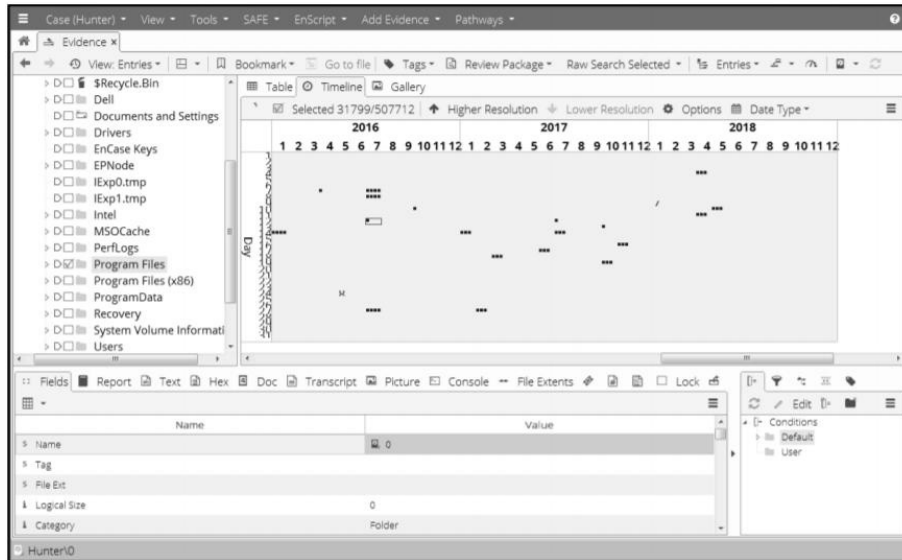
Case (Hunter) ▾ View ▾ Tools ▾ SAFE ▾ EnScript ▾ Add Evidence ▾ Pathways ▾

Evidence ×

View: Entries ▾ Bookmark ▾ Go to file Tags ▾ Review Package ▾ Raw Search Selected ▾ Entries ▾

$Recycle.Bin
Dell
Documents and Settings
Drivers
EnCase Keys
EPNode
IExp0.tmp
IExp1.tmp
Intel
MSOCache
PerfLogs
Program Files
Program Files (x86)
ProgramData
Recovery
System Volume Informati
Users

Table Timeline Gallery

Selected 31799/507712 Higher Resolution Lower Resolution Options Date Type ▾

2016 2017 2018

1 2 3 4 5 6 7 8 9 10 11 12 1 2 3 4 5 6 7 8 9 10 11 12 1 2 3 4 5 6 7 8 9 10 11 12

Day

Fields Report Text Hex Doc Transcript Picture Console File Extents Lock

Edit

| Name | Value |
|---|---|
| Name | 0 |
| Tag | |
| File Ext | |
| Logical Size | 0 |
| Category | Folder |

Conditions
Default
User

Hunter\0